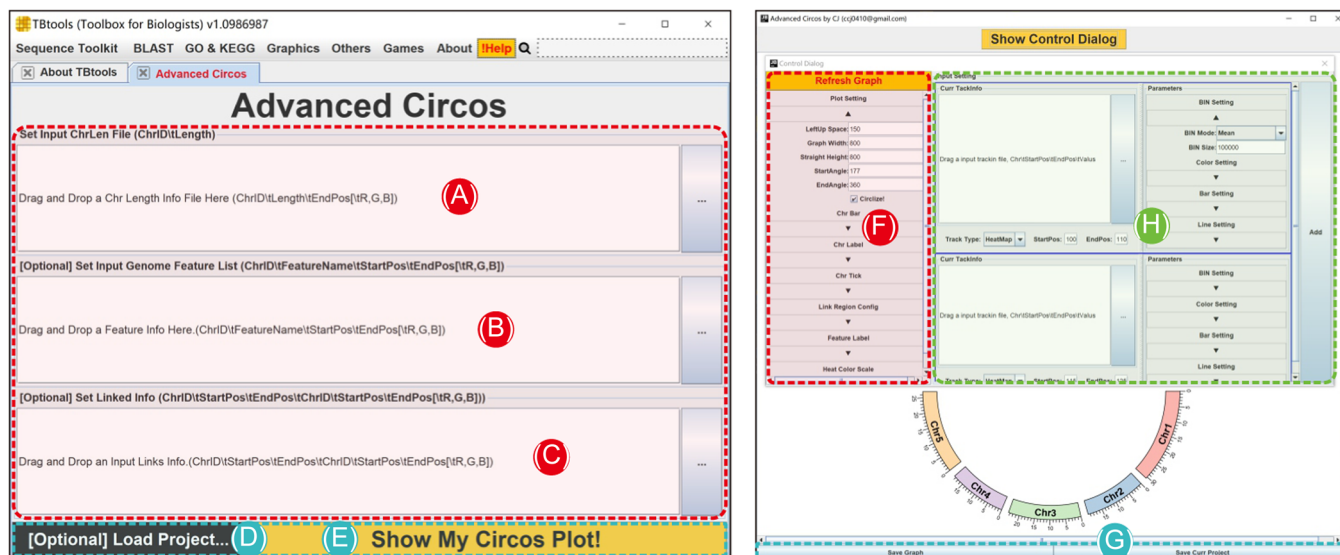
TBtools (Toolbox for Biologists) v1.0986987

Sequence Toolkit BLAST GO & KEGG Graphics Others Games About !Help

About TBtools Advanced Circos

Advanced Circos

Set Input ChrLen File (ChrID\tLength)

Drag and Drop a Chr Length Info File Here (ChrID\tLength\tEndPos[\tR,G,B])

A

...

[Optional] Set Input Genome Feature List (ChrID\tFeatureName\tStartPos\tEndPos[\tR,G,B])

Drag and Drop a Feature Info Here.(ChrID\tFeatureName\tStartPos\tEndPos[\tR,G,B])

B

...

[Optional] Set Linked Info (ChrID\tStartPos\tEndPos\tChrID\tStartPos\tEndPos[\tR,G,B]))

Drag and Drop an Input Links Info.(ChrID\tStartPos\tEndPos\tChrID\tStartPos\tEndPos[\tR,G,B])

C

...

[Optional] Load Project... D E Show My Circos Plot!

Advanced Circos by CJ (ccj0410@gmail.com)

Show Control Dialog

Control Dialog

Refresh Graph

Plot Setting

LeftUp Space: 150
Graph Width: 800
Straight Height: 800
StartAngle: 177
EndAngle: 360
Circlize!

Chr Bar
Chr Label
Chr Tick
Link Region Config
Feature Label
Heat Color Scale

F

Input Setting

Curr TrackInfo

Drag a input trackin file, ChrID\tStartPos\tEndPos\tValue

...

Track Type: HeatMap StartPos: 100 EndPos: 110

Parameters

BIN Setting
BIN Mode: Mean
BIN Size: 100000
Color Setting
Bar Setting
Line Setting

H

Add

Curr TrackInfo

Drag a input trackin file, ChrID\tStartPos\tEndPos\tValue

...

Parameters

BIN Setting
Color Setting
Bar Setting
Line Setting

Chr5 Chr4 Chr3 Chr2 Chr1

G

Save Graph Save Curr Project